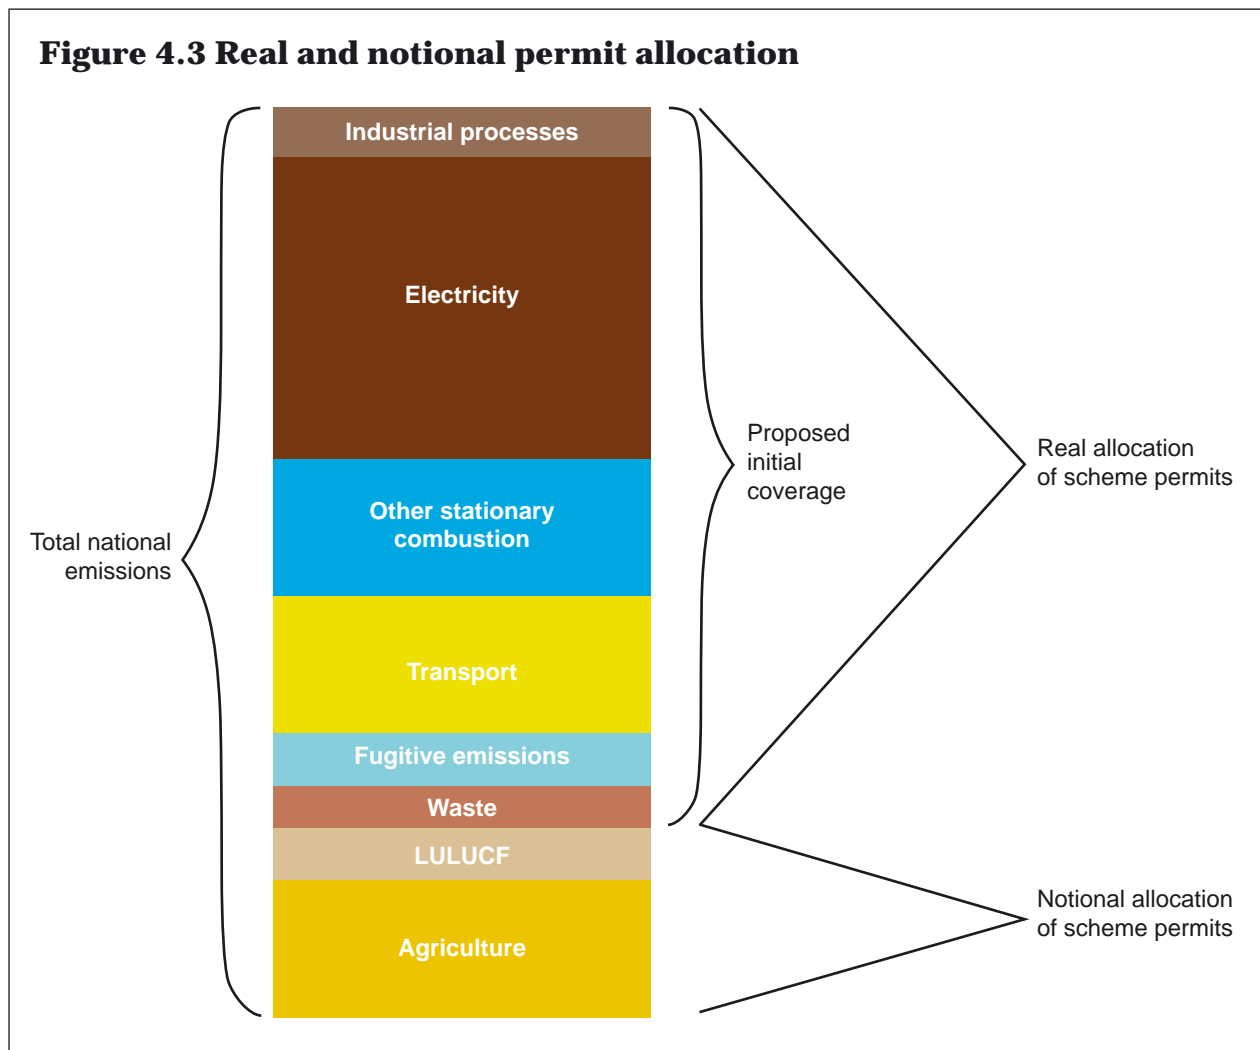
Figure 4.3 Real and notional permit allocation

Total national emissions

Industrial processes

Electricity

Other stationary combustion

Transport

Fugitive emissions

Waste

LULUCF

Agriculture

Proposed initial coverage

Real allocation of scheme permits

Notional allocation of scheme permits